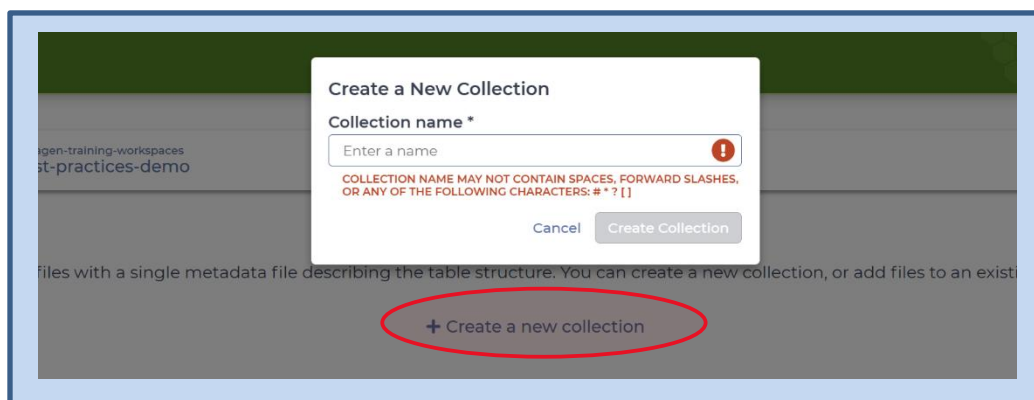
agen-training-workspaces
st-practices-demo

Create a New Collection

Collection name *

Enter a name

COLLECTION NAME MAY NOT CONTAIN SPACES, FORWARD SLASHES, OR ANY OF THE FOLLOWING CHARACTERS: # * ? [ ]

Cancel

Create Collection

files with a single metadata file describing the table structure. You can create a new collection, or add files to an existi

+ Create a new collection